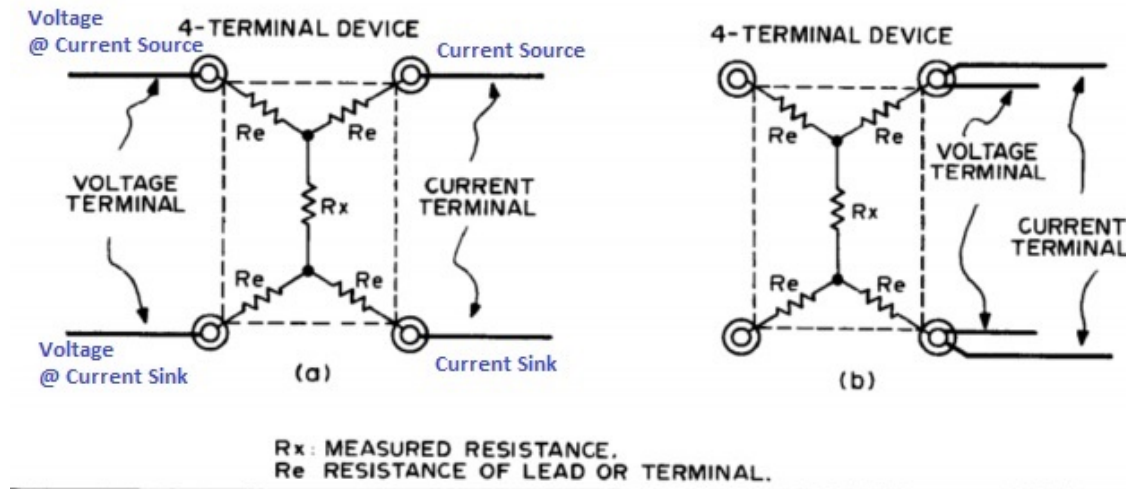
Voltage @ Current Source

4-TERMINAL DEVICE

Current Source

Re

Re

VOLTAGE TERMINAL

Rx

CURRENT TERMINAL

Re

Re

Voltage @ Current Sink

(a)

Current Sink

4-TERMINAL DEVICE

Re

Re

VOLTAGE TERMINAL

Rx

CURRENT TERMINAL

Re

Re

(b)

Rx: MEASURED RESISTANCE.
Re RESISTANCE OF LEAD OR TERMINAL.